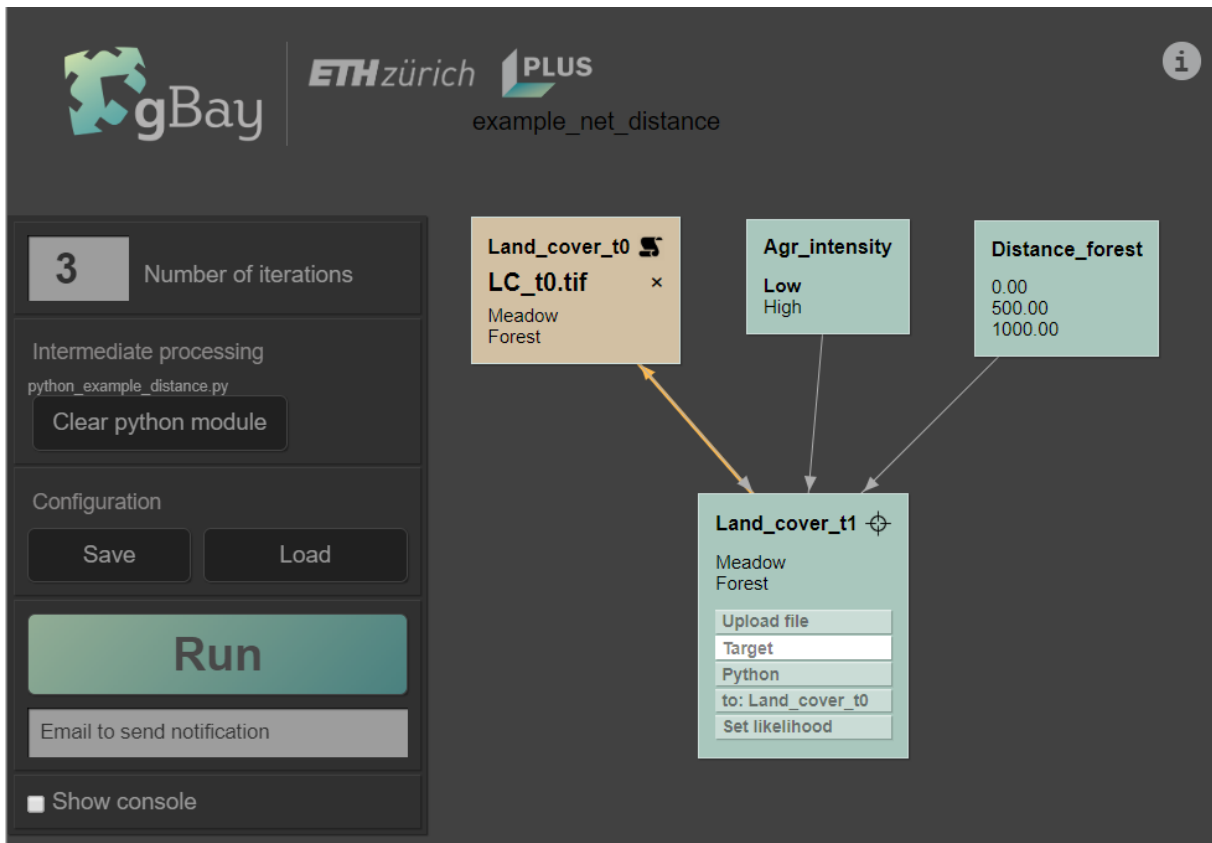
gBay ETHzürich PLUS
example_net_distance

i

3 Number of iterations

Intermediate processing
python_example_distance.py
Clear python module

Configuration
Save
Load

Run
Email to send notification

Show console

Land_cover_t0
LC_t0.tif ×
Meadow
Forest

Agr_intensity
Low
High

Distance_forest
0.00
500.00
1000.00

Land_cover_t1
Meadow
Forest
Upload file
Target
Python
to: Land_cover_t0
Set likelihood